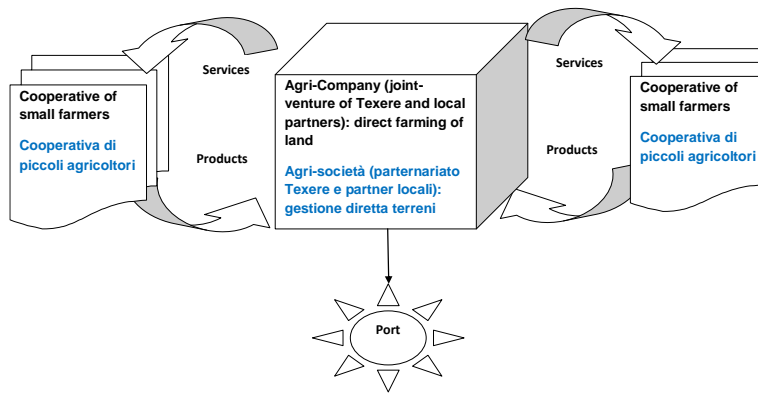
Cooperative of small farmers

Cooperativa di piccoli agricoltori

Services

Products

Agri-Company (joint-venture of Texere and local partners): direct farming of land

Agri-società (parternariato Texere e partner locali): gestione diretta terreni

Services

Products

Cooperative of small farmers

Cooperativa di piccoli agricoltori

Port